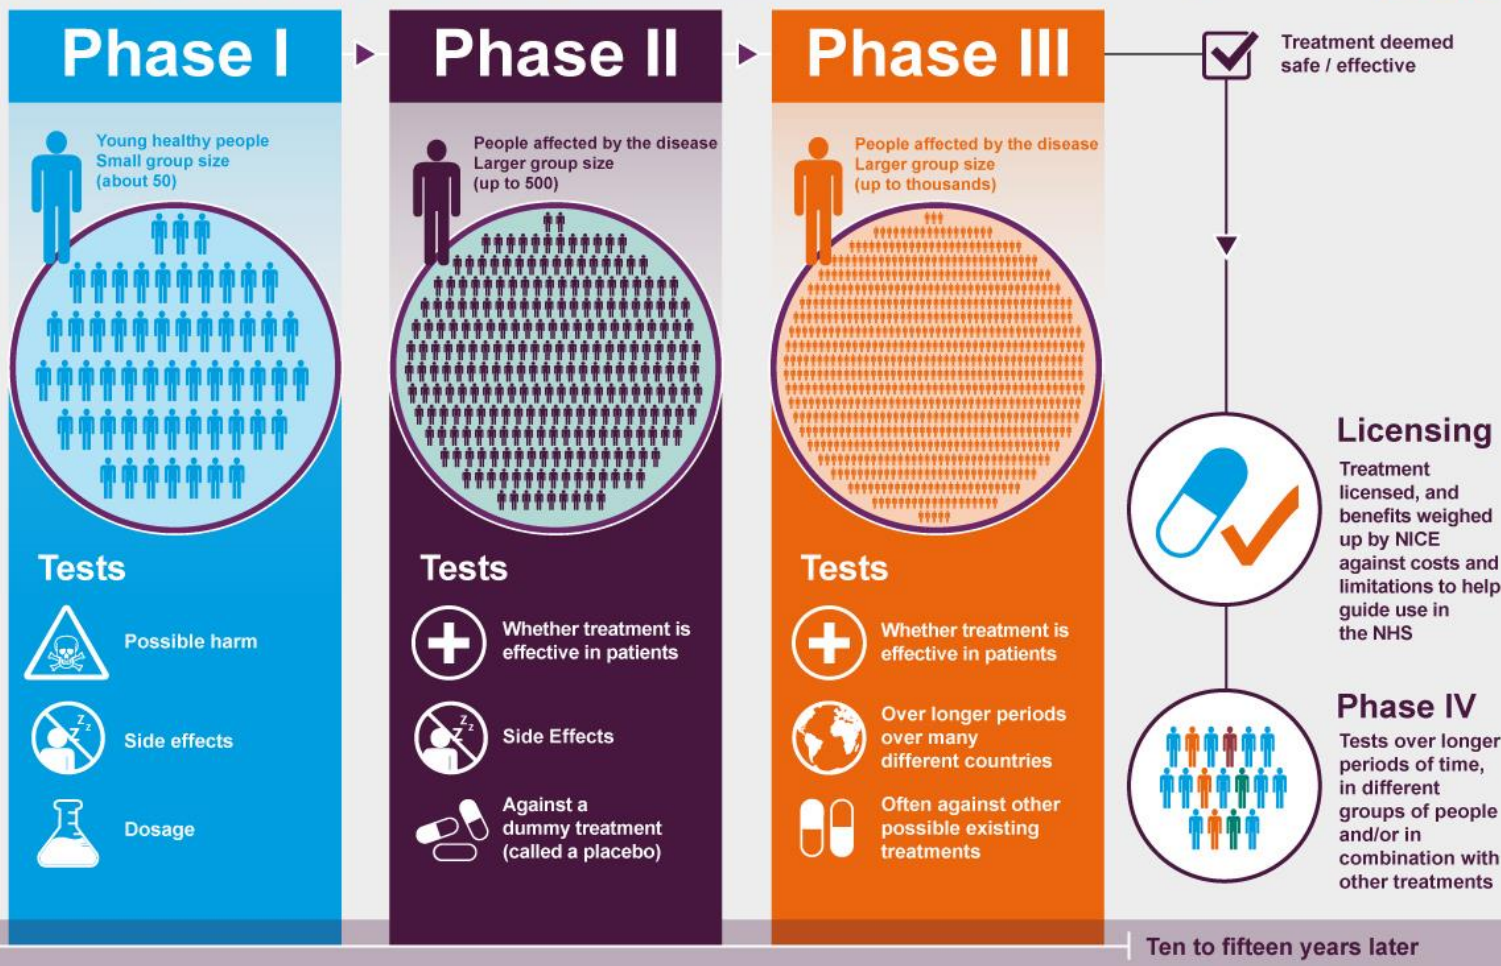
Phase I

Young healthy people
Small group size
(about 50)

Tests

Possible harm

Side effects

Dosage

Phase II

People affected by the disease
Larger group size
(up to 500)

Tests

Whether treatment is effective in patients

Side Effects

Against a dummy treatment (called a placebo)

Phase III

People affected by the disease
Larger group size
(up to thousands)

Tests

Whether treatment is effective in patients

Over longer periods over many different countries

Often against other possible existing treatments

Treatment deemed safe / effective

Licensing

Treatment licensed, and benefits weighed up by NICE against costs and limitations to help guide use in the NHS

Phase IV

Tests over longer periods of time, in different groups of people and/or in combination with other treatments

Ten to fifteen years later